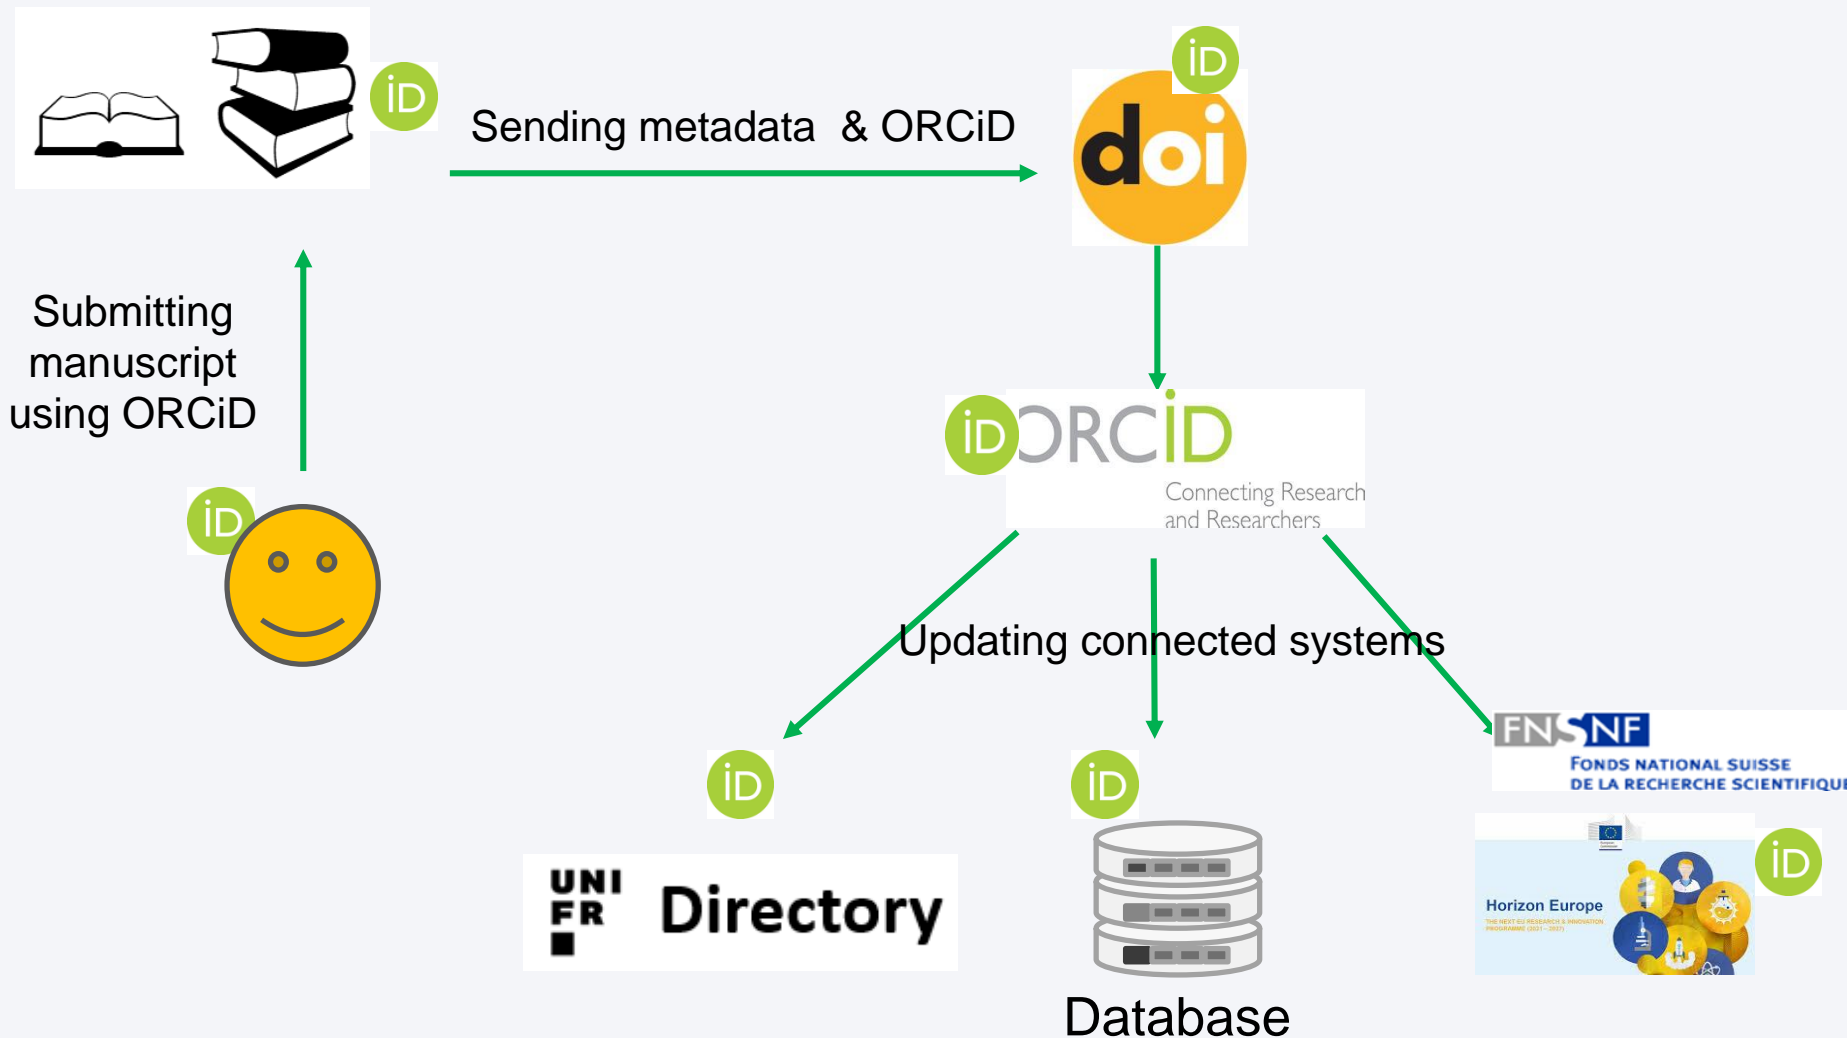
iD

Sending metadata & ORCiD

iD

doi

Submitting manuscript using ORCiD

iD

iD ORCiD
Connecting Research and Researchers

Updating connected systems

iD

iD

FNSNF
FONDS NATIONAL SUISSE
DE LA RECHERCHE SCIENTIFIQU

iD

Horizon Europe
THE NEXT EU RESEARCH & INNOVATION PROGRAMME (2021 – 2027)

UNI FR Directory

Database